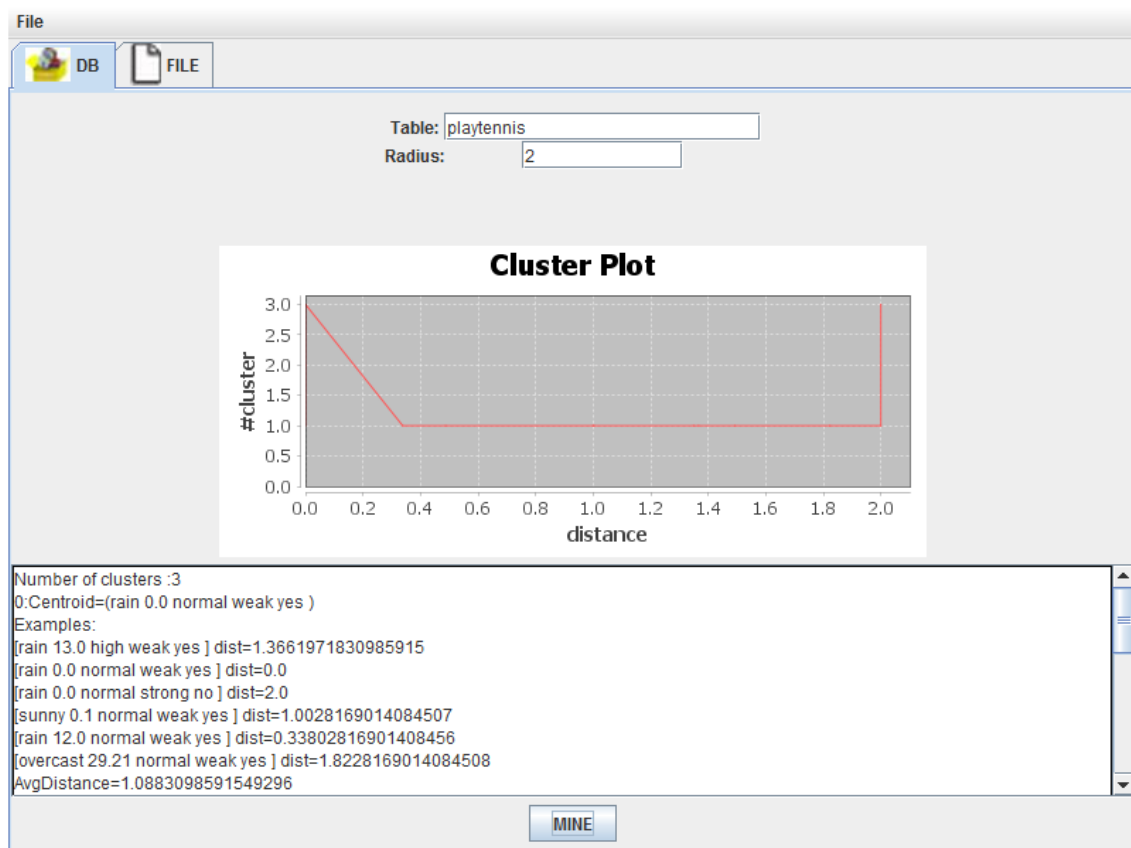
File

DB FILE

Table: playtennis
Radius: 2

Cluster Plot

#cluster
3.0
2.5
2.0
1.5
1.0
0.5
0.0

0.0 0.2 0.4 0.6 0.8 1.0 1.2 1.4 1.6 1.8 2.0
distance

Number of clusters :3
0:Centroid=(rain 0.0 normal weak yes )
Examples:
[rain 13.0 high weak yes ] dist=1.3661971830985915
[rain 0.0 normal weak yes ] dist=0.0
[rain 0.0 normal strong no ] dist=2.0
[sunny 0.1 normal weak yes ] dist=1.0028169014084507
[rain 12.0 normal weak yes ] dist=0.33802816901408456
[overcast 29.21 normal weak yes ] dist=1.8228169014084508
AvgDistance=1.0883098591549296

MINE